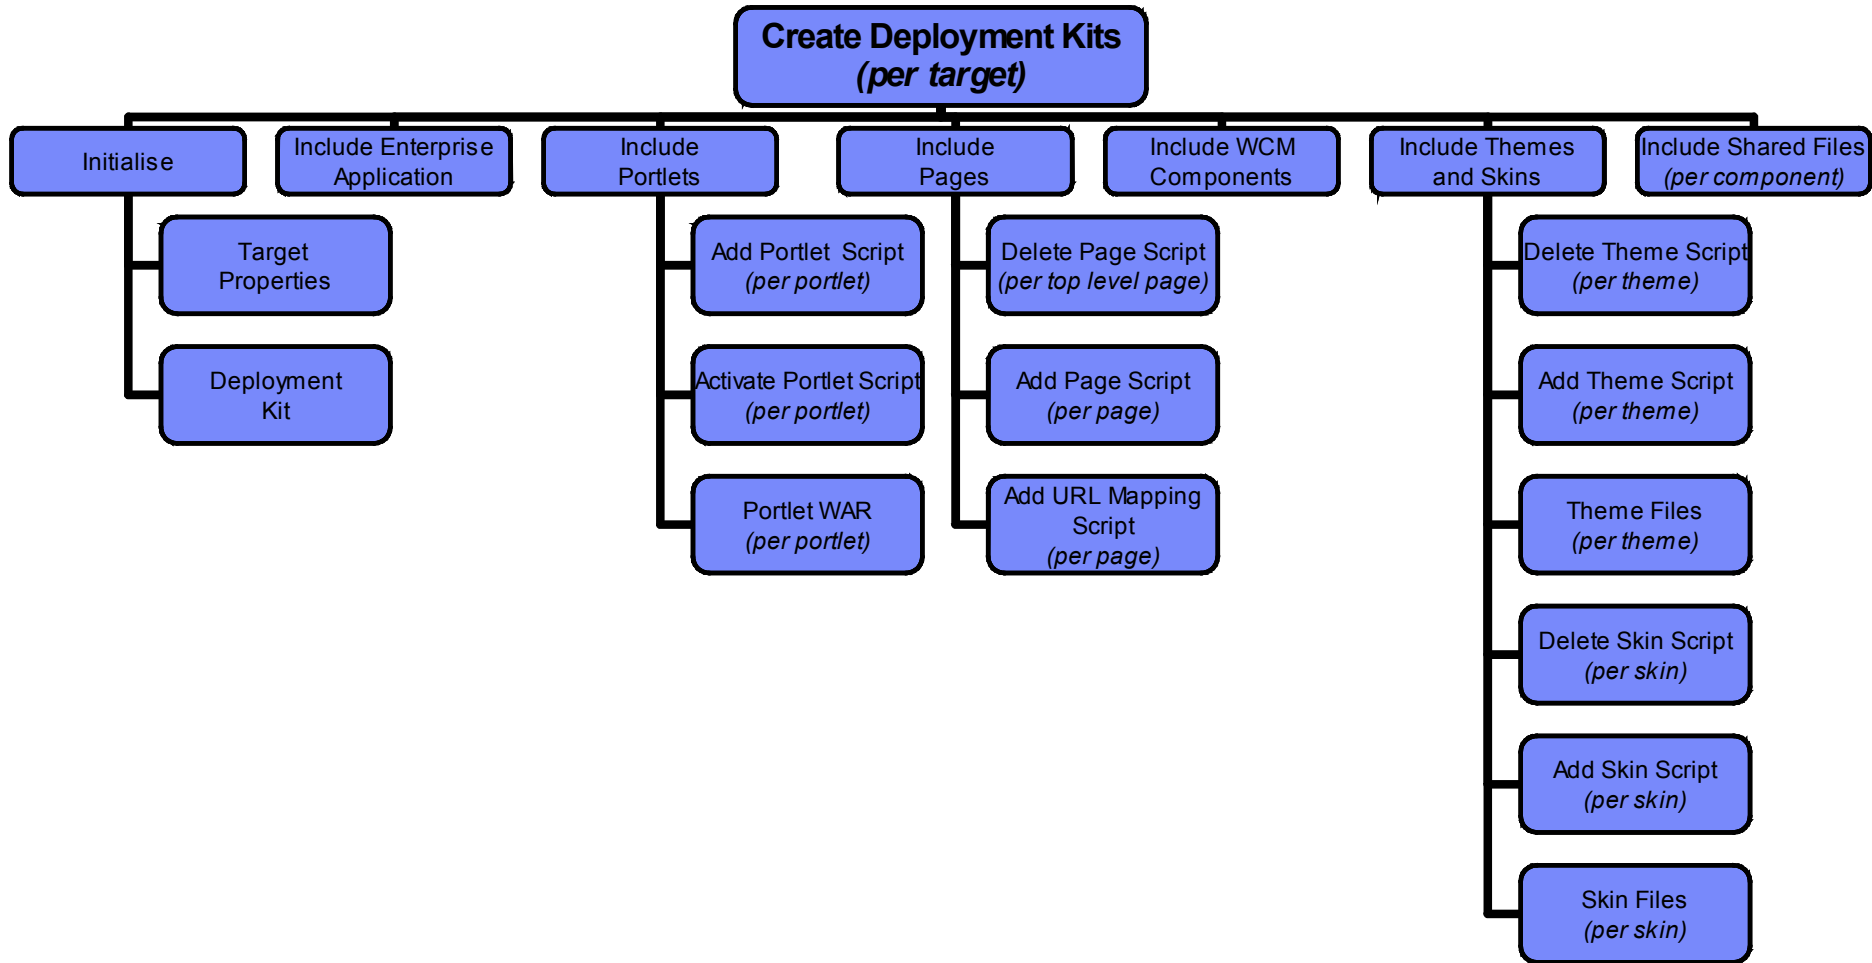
Create Deployment Kits
(per target)

Initialise

Target Properties

Deployment Kit

Include Enterprise Application

Include Portlets

Add Portlet Script
(per portlet)

Activate Portlet Script
(per portlet)

Portlet WAR
(per portlet)

Include Pages

Delete Page Script
(per top level page)

Add Page Script
(per page)

Add URL Mapping Script
(per page)

Include WCM Components

Include Themes and Skins

Delete Theme Script
(per theme)

Add Theme Script
(per theme)

Theme Files
(per theme)

Delete Skin Script
(per skin)

Add Skin Script
(per skin)

Skin Files
(per skin)

Include Shared Files
(per component)